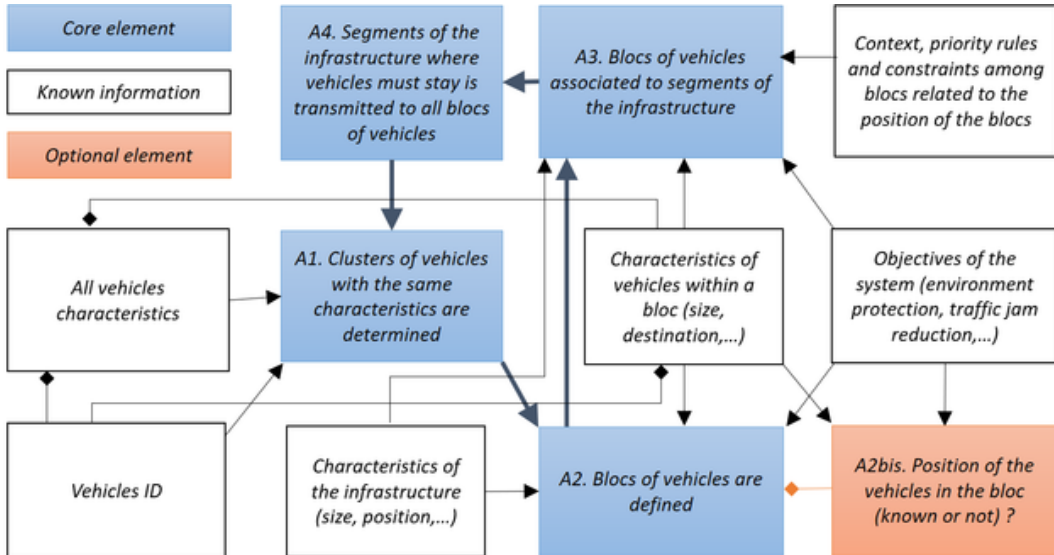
Core element

Known information

Optional element

A4. Segments of the infrastructure where vehicles must stay is transmitted to all blocs of vehicles

A3. Blocs of vehicles associated to segments of the infrastructure

Context, priority rules and constraints among blocs related to the position of the blocs

All vehicles characteristics

A1. Clusters of vehicles with the same characteristics are determined

Characteristics of vehicles within a bloc (size, destination,…)

Objectives of the system (environment protection, traffic jam reduction,…)

Vehicles ID

Characteristics of the infrastructure (size, position,…)

A2. Blocs of vehicles are defined

A2bis. Position of the vehicles in the bloc (known or not) ?